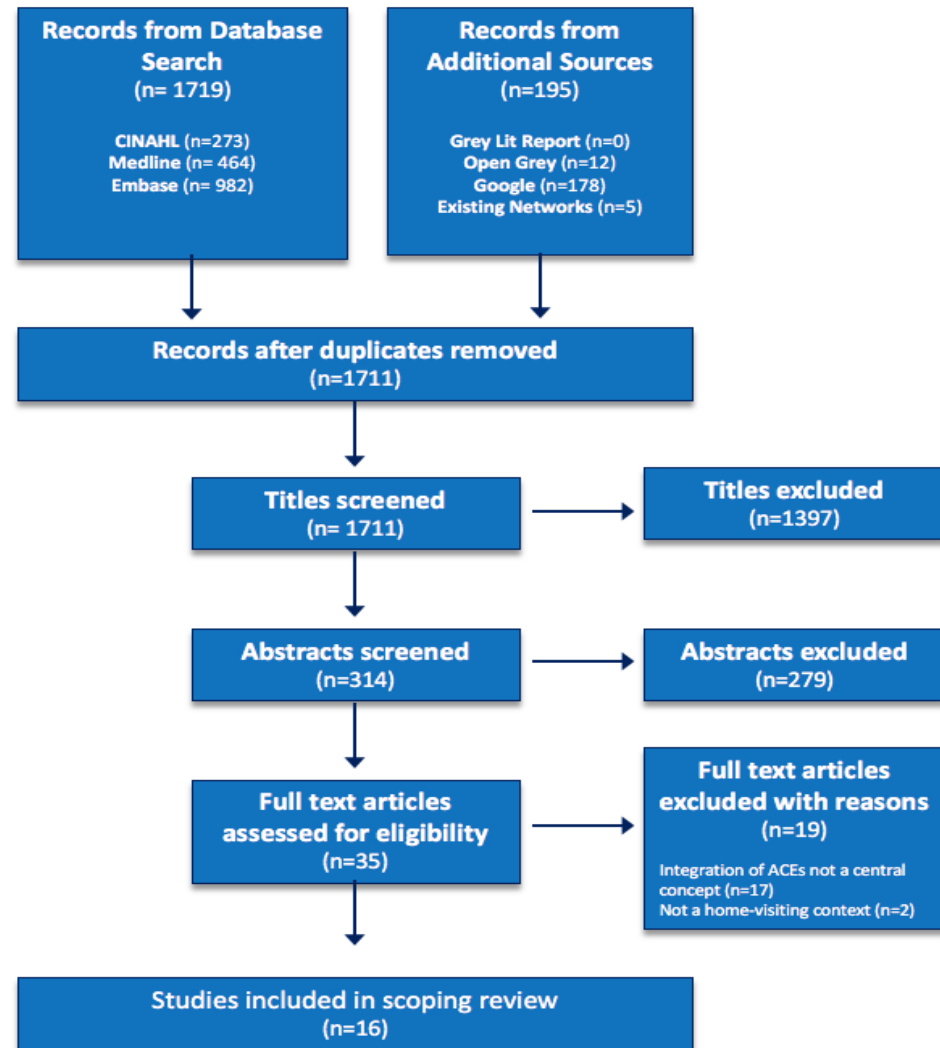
Records from Database Search
(n= 1719)

CINAHL (n=273)
Medline (n= 464)
Embase (n= 982)

Records from Additional Sources
(n=195)

Grey Lit Report (n=0)
Open Grey (n=12)
Google (n=178)
Existing Networks (n=5)

Records after duplicates removed
(n=1711)

Titles screened
(n= 1711)

Titles excluded
(n=1397)

Abstracts screened
(n=314)

Abstracts excluded
(n=279)

Full text articles assessed for eligibility
(n=35)

Full text articles excluded with reasons
(n=19)

Integration of ACEs not a central concept (n=17)
Not a home-visiting context (n=2)

Studies included in scoping review
(n=16)